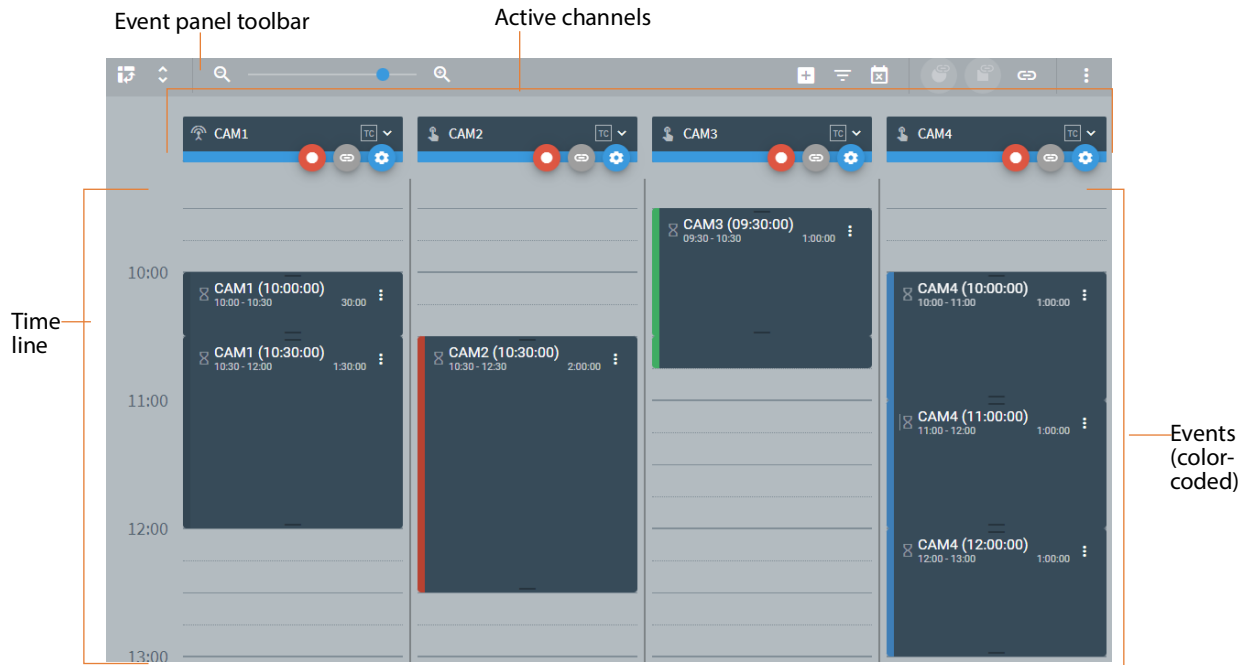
Event panel toolbar

Active channels

CAM1 TC

CAM2 TC

CAM3 TC

CAM4 TC

Time line

10:00

11:00

12:00

13:00

CAM1 (10:00:00)
10:00 - 10:30 30:00

CAM1 (10:30:00)
10:30 - 12:00 1:30:00

CAM2 (10:30:00)
10:30 - 12:30 2:00:00

CAM3 (09:30:00)
09:30 - 10:30 1:00:00

CAM4 (10:00:00)
10:00 - 11:00 1:00:00

CAM4 (11:00:00)
11:00 - 12:00 1:00:00

CAM4 (12:00:00)
12:00 - 13:00 1:00:00

Events (color-coded)